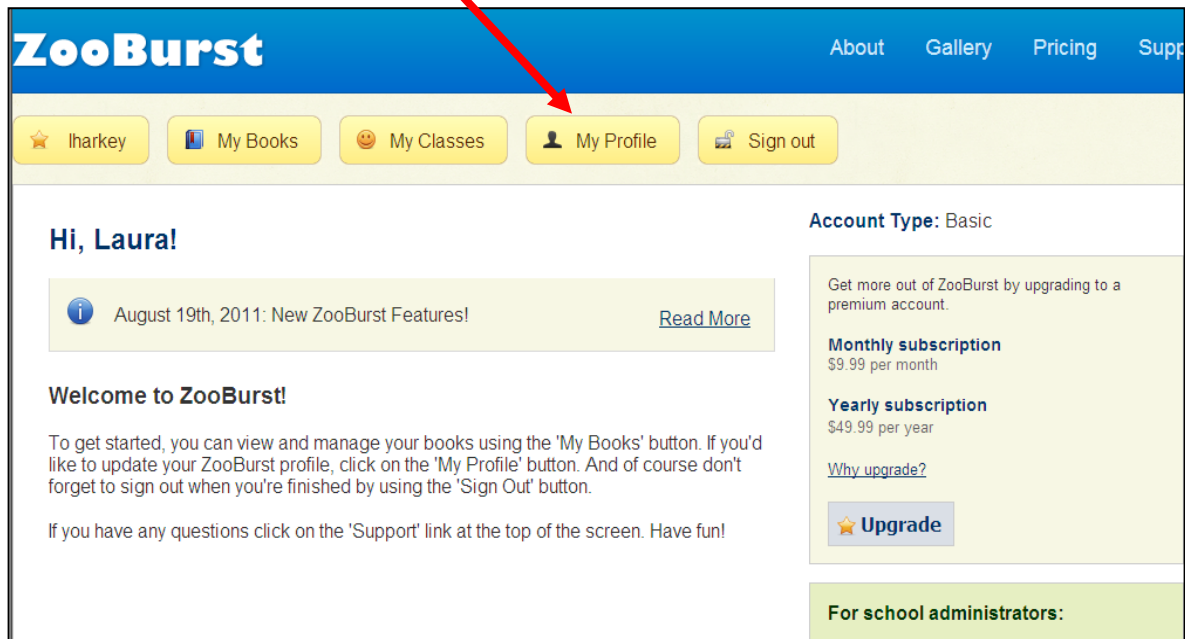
ZooBurst

About Gallery Pricing Supp

lharkey My Books My Classes My Profile Sign out

Hi, Laura!

August 19th, 2011: New ZooBurst Features! Read More

Welcome to ZooBurst!

To get started, you can view and manage your books using the 'My Books' button. If you'd like to update your ZooBurst profile, click on the 'My Profile' button. And of course don't forget to sign out when you're finished by using the 'Sign Out' button.

If you have any questions click on the 'Support' link at the top of the screen. Have fun!

Account Type: Basic

Get more out of ZooBurst by upgrading to a premium account.

Monthly subscription
$9.99 per month

Yearly subscription
$49.99 per year

Why upgrade?

Upgrade

For school administrators: